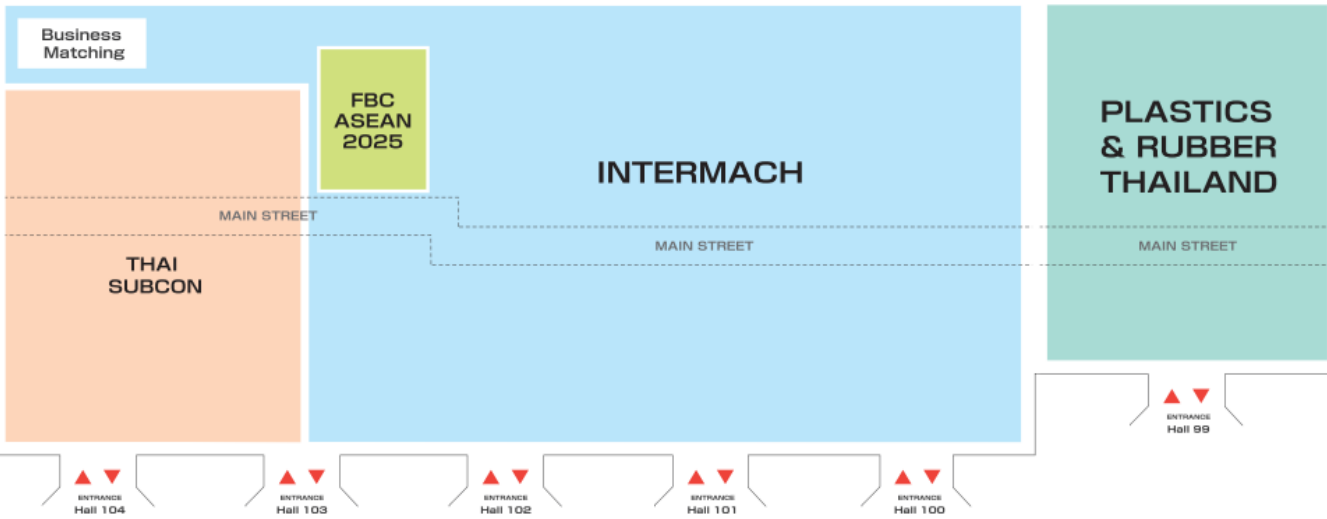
Business Matching

FBC ASEAN 2025

INTERMACH

PLASTICS & RUBBER THAILAND

MAIN STREET

MAIN STREET

MAIN STREET

THAI SUBCON

ENTRANCE Hall 99

ENTRANCE Hall 104

ENTRANCE Hall 103

ENTRANCE Hall 102

ENTRANCE Hall 101

ENTRANCE Hall 100